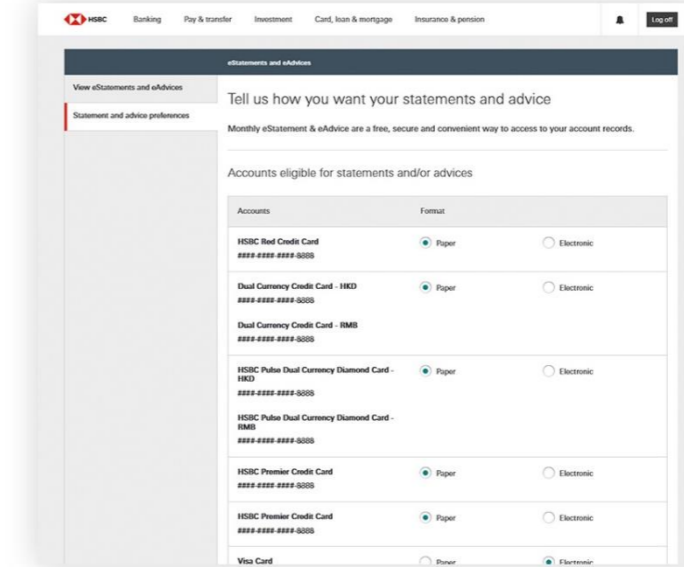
HSBC Banking Pay & transfer Investment Card, loan & mortgage Insurance & pension Log off

eStatements and eAdvices

View eStatements and eAdvices

Statement and advice preferences

Tell us how you want your statements and advice

Monthly eStatement & eAdvice are a free, secure and convenient way to access to your account records.

Accounts eligible for statements and/or advices

| Accounts | Format | |
|---|---|---|
| HSBC Red Credit Card ####-####-####-8888 | Paper | Electronic |
| Dual Currency Credit Card - HKD ####-####-####-8888 Dual Currency Credit Card - RMB ####-####-####-8888 | Paper | Electronic |
| HSBC Pulse Dual Currency Diamond Card - HKD ####-####-####-8888 HSBC Pulse Dual Currency Diamond Card - RMB ####-####-####-8888 | Paper | Electronic |
| HSBC Premier Credit Card ####-####-####-8888 | Paper | Electronic |
| HSBC Premier Credit Card ####-####-####-8888 | Paper | Electronic |
| Visa Card | Paper | Electronic |